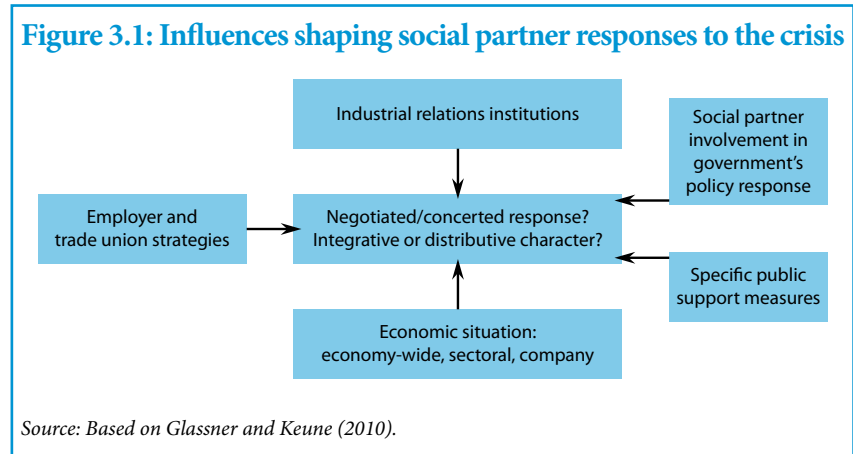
Figure 3.1: Influences shaping social partner responses to the crisis

Industrial relations institutions

Social partner involvement in government's policy response

Employer and trade union strategies

Negotiated/concerted response? Integrative or distributive character?

Specific public support measures

Economic situation: economy-wide, sectoral, company

Source: Based on Glassner and Keune (2010).